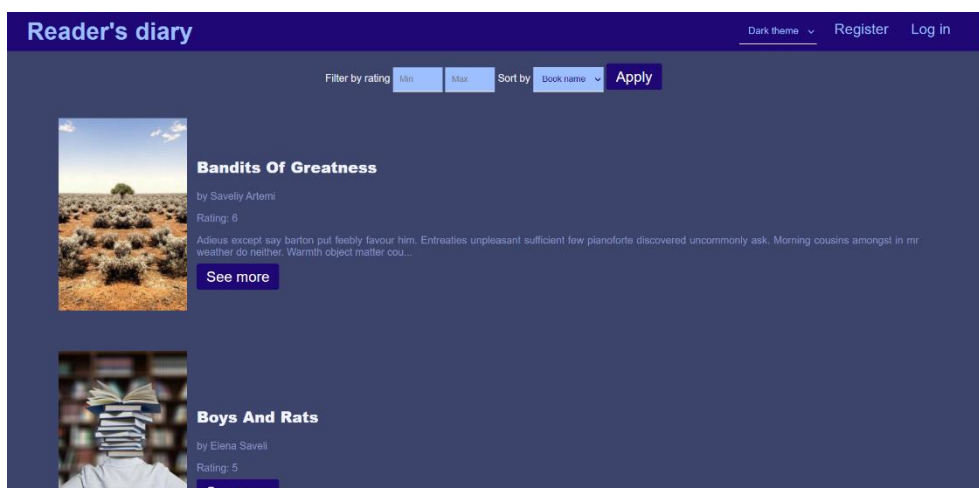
Reader's diary

Dark theme

Register

Log in

Filter by rating Min Max Sort by Book name Apply

Bandits Of Greatness

by Saveliy Artemi

Rating: 6

Adieus except say barton put feebly favour him. Entreaties unpleasant sufficient few pianoforte discovered uncommonly ask. Morning cousins amongst in mr weather do neither. Warmth object matter cou...

See more

Boys And Rats

by Elena Saveli

Rating: 5

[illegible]